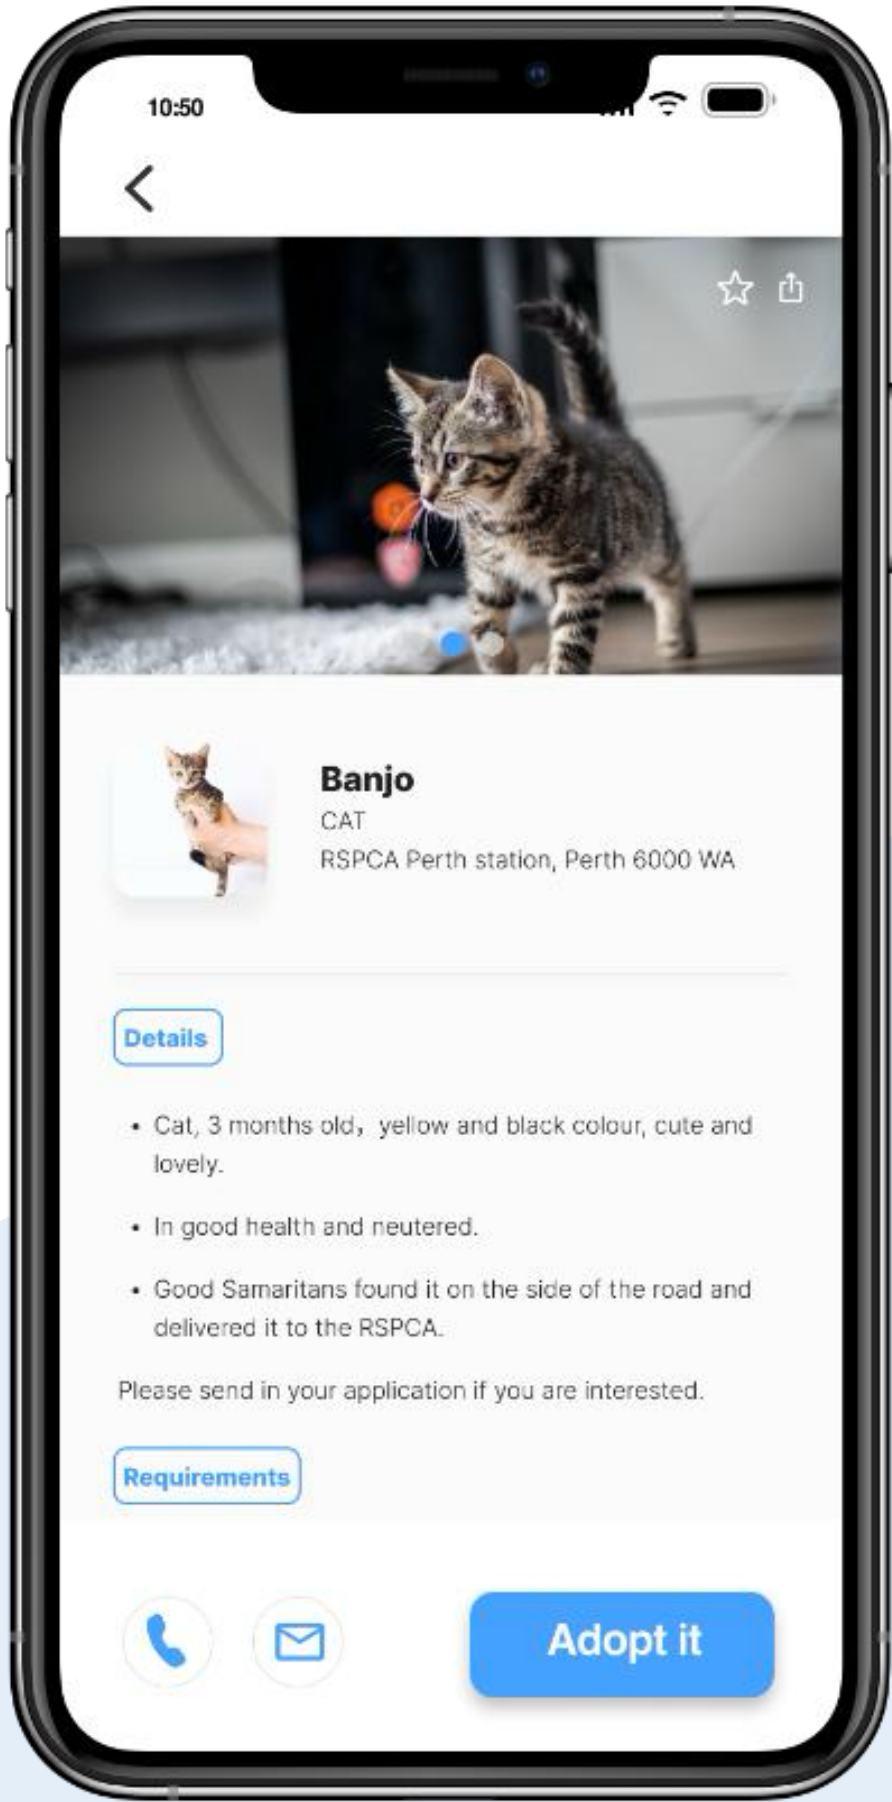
10:50

Banjo
CAT
RSPCA Perth station, Perth 6000 WA

Details

• Cat, 3 months old，yellow and black colour, cute and lovely.

• In good health and neutered.

• Good Samaritans found it on the side of the road and delivered it to the RSPCA.

Please send in your application if you are interested.

Requirements

Adopt it